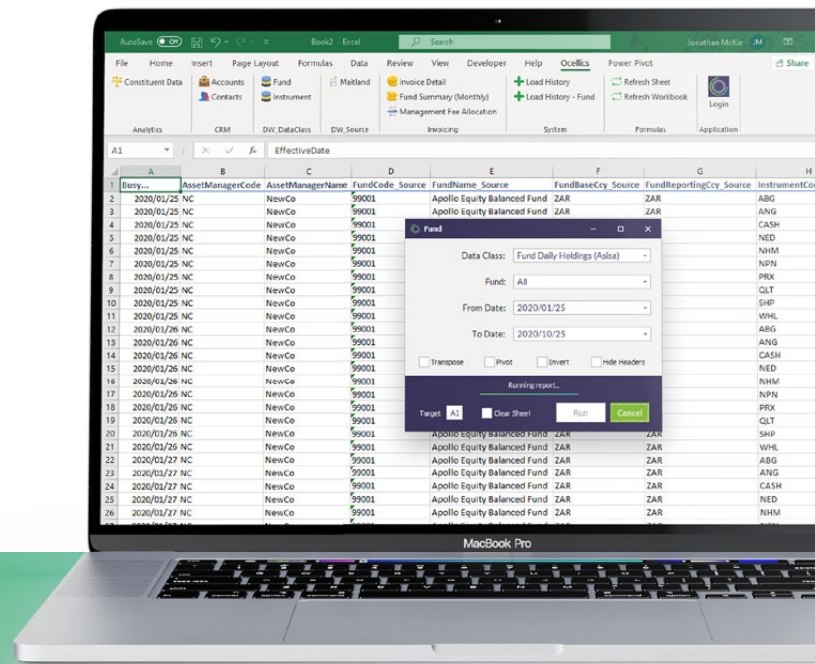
AutoSave Off Book2 - Excel Search Jonathan McKie JM

File Home Insert Page Layout Formulas Data Review View Developer Help Ocellics Power Pivot Share

Constituent Data | Accounts | Contacts | Fund | Instrument | Maitland | Invoice Detail | Fund Summary (Monthly) | Management Fee Allocation | Load History | Load History - Fund | Refresh Sheet | Refresh Workbook | Login

Analytics CRM DW_DataClass DW_Source Invoicing System Formulas Application

A1 fx EffectiveDate

| | A | B | C | D | E | F | G | H |
|---|---|---|---|---|---|---|---|---|
| 1 | Busy... | AssetManagerCode | AssetManagerName | FundCode_Source | FundName_Source | FundBaseCcy_Source | FundReportingCcy_Source | InstrumentCo |
| 2 | 2020/01/25 | NC | NewCo | 99001 | Apollo Equity Balanced Fund | ZAR | ZAR | ABG |
| 3 | 2020/01/25 | NC | NewCo | 99001 | Apollo Equity Balanced Fund | ZAR | ZAR | ANG |
| 4 | 2020/01/25 | NC | NewCo | 99001 | | | | CASH |
| 5 | 2020/01/25 | NC | NewCo | 99001 | | | | NED |
| 6 | 2020/01/25 | NC | NewCo | 99001 | | | | NHM |
| 7 | 2020/01/25 | NC | NewCo | 99001 | | | | NPN |
| 8 | 2020/01/25 | NC | NewCo | 99001 | | | | PRX |
| 9 | 2020/01/25 | NC | NewCo | 99001 | | | | QLT |
| 10 | 2020/01/25 | NC | NewCo | 99001 | | | | SHP |
| 11 | 2020/01/25 | NC | NewCo | 99001 | | | | WHL |
| 12 | 2020/01/26 | NC | NewCo | 99001 | | | | ABG |
| 13 | 2020/01/26 | NC | NewCo | 99001 | | | | ANG |
| 14 | 2020/01/26 | NC | NewCo | 99001 | | | | CASH |
| 15 | 2020/01/26 | NC | NewCo | 99001 | | | | NED |
| 16 | 2020/01/26 | NC | NewCo | 99001 | | | | NHM |
| 17 | 2020/01/26 | NC | NewCo | 99001 | | | | NPN |
| 18 | 2020/01/26 | NC | NewCo | 99001 | | | | PRX |
| 19 | 2020/01/26 | NC | NewCo | 99001 | | | | QLT |
| 20 | 2020/01/26 | NC | NewCo | 99001 | Apollo Equity Balanced Fund | ZAR | ZAR | SHP |
| 21 | 2020/01/26 | NC | NewCo | 99001 | Apollo Equity Balanced Fund | ZAR | ZAR | WHL |
| 22 | 2020/01/27 | NC | NewCo | 99001 | Apollo Equity Balanced Fund | ZAR | ZAR | ABG |
| 23 | 2020/01/27 | NC | NewCo | 99001 | Apollo Equity Balanced Fund | ZAR | ZAR | ANG |
| 24 | 2020/01/27 | NC | NewCo | 99001 | Apollo Equity Balanced Fund | ZAR | ZAR | CASH |
| 25 | 2020/01/27 | NC | NewCo | 99001 | Apollo Equity Balanced Fund | ZAR | ZAR | NED |
| 26 | 2020/01/27 | NC | NewCo | 99001 | Apollo Equity Balanced Fund | ZAR | ZAR | NHM |

Fund

Data Class: Fund Daily Holdings (Asisa)
Fund: All
From Date: 2020/01/25
To Date: 2020/10/25

Transpose Pivot Invert Hide Headers

Running report...

Target A1 Clear Sheet Run Cancel

MacBook Pro